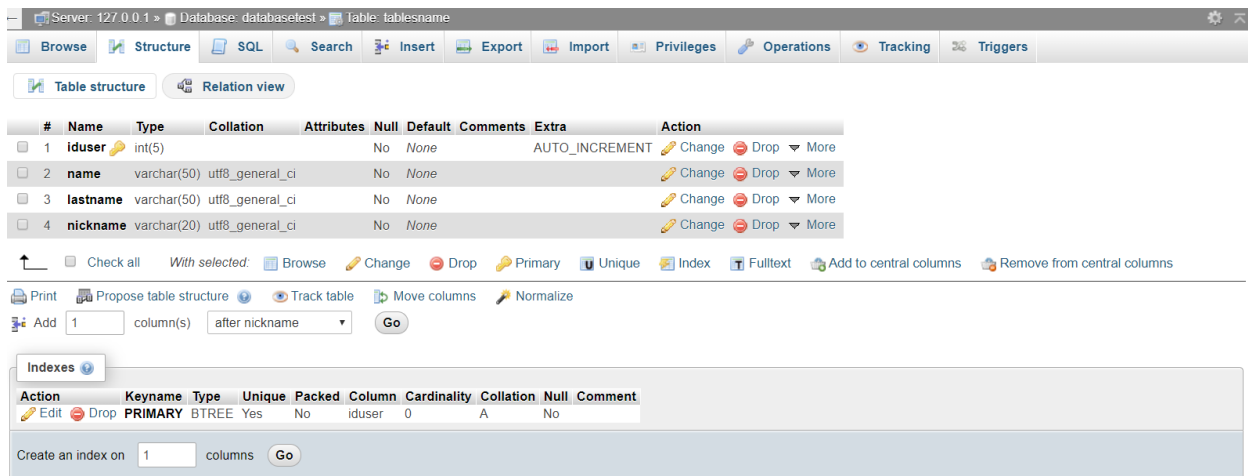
Server: 127.0.0.1 » Database: databasetest » Table: tablesname

Browse Structure SQL Search Insert Export Import Privileges Operations Tracking Triggers

Table structure Relation view

| # | Name | Type | Collation | Attributes | Null | Default | Comments | Extra | Action |
|---|---|---|---|---|---|---|---|---|---|
| 1 | iduser | int(5) | | | No | None | | AUTO_INCREMENT | Change Drop More |
| 2 | name | varchar(50) | utf8_general_ci | | No | None | | | Change Drop More |
| 3 | lastname | varchar(50) | utf8_general_ci | | No | None | | | Change Drop More |
| 4 | nickname | varchar(20) | utf8_general_ci | | No | None | | | Change Drop More |

Check all With selected: Browse Change Drop Primary Unique Index Fulltext Add to central columns Remove from central columns

Print Propose table structure Track table Move columns Normalize

Add 1 column(s) after nickname Go

Indexes

| Action | Keyname | Type | Unique | Packed | Column | Cardinality | Collation | Null | Comment |
|---|---|---|---|---|---|---|---|---|---|
| Edit Drop | PRIMARY | BTREE | Yes | No | iduser | 0 | A | No | |

Create an index on 1 columns Go